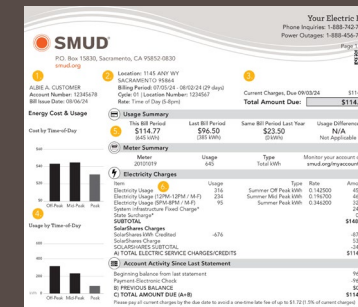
Your Electric Bi
Phone Inquiries: 1-888-742-
Power Outages: 1-888-456-
Page 1

SMUD
P.O. Box 15830, Sacramento, CA 95852-0830
smud.org

1

ALBIE A. CUSTOMER
Account Number: 12345678
Bill Issue Date: 08/06/24

2

Location: 1145 ANY WY
SACRAMENTO 95864
Billing Period: 07/05/24 - 08/02/24 (29 days)
Cycle: 01 | Location Number: 1234567
Rate: Time of Day (5-8pm)

3

Current Charges, Due 09/03/24 $11
Total Amount Due: $114.

Energy Cost & Usage

Cost by Time-of-Day

$40
$20
$0
Off-Peak Mid-Peak Peak

Usage by Time-of-Day

Usage Summary

| This Bill Period | Last Bill Period | Same Bill Period Last Year | Usage Difference |
|---|---|---|---|
| 5 $114.77 (645 kWh) | $96.50 (385 kWh) | $23.50 (DkWh) | N/A Not Applicable |

Meter Summary

| Meter | Usage | Type | Monitor your account |
|---|---|---|---|
| 2010019 | 645 | Total kWh | smud.org/myaccount |

Electricity Charges

| Item | 6 | Usage | Type | Rate | Amou |
|---|---|---|---|---|---|
| Electricity Usage (12PM-12PM / M-F) | | 316 | Summer Off Peak kWh | 0.142500 | 4 |
| Electricity Usage (5PM-8PM / M-F) | | 234 | Summer Mid Peak kWh | 0.196700 | 4 |
| System Infrastructure Fixed Charge* | | 95 | Summer Peak kWh | 0.344200 | 3 |
| State Surcharge* | | | | | |
| SUBTOTAL | | | | | $14 |
| SolarShares Charges | | | | | |
| SolarShares kWh Credited | | -676 | | | -8 |
| SolarShare Charge | | | | | 5 |
| SOLARSHARES SUBTOTAL | | | | | -3 |
| A) TOTAL ELECTRIC SERVICE CHARGES/CREDITS | | | | | $11 |

Account Activity Since Last Statement

Beginning balance from last statement
Payment-Electronic Check
B) PREVIOUS BALANCE
C) TOTAL AMOUNT DUE (A+B)

Please pay all current charges by the due date to avoid a one-time late fee of up to $1.72 (1.5% of current charges)